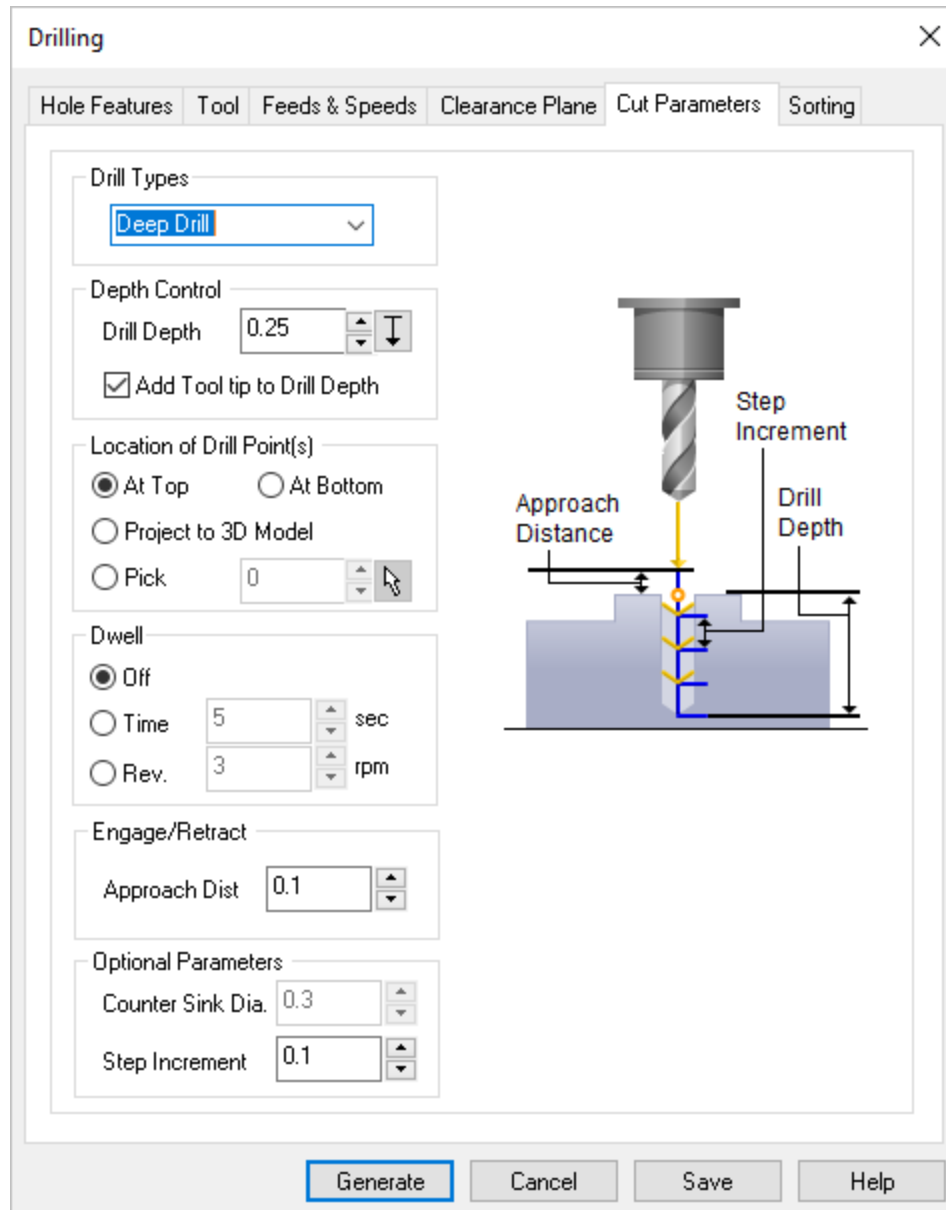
Drilling

Hole Features | Tool | Feeds & Speeds | Clearance Plane | Cut Parameters | Sorting

Drill Types
Deep Drill

Depth Control
Drill Depth 0.25
Add Tool tip to Drill Depth

Location of Drill Point(s)
At Top
At Bottom
Project to 3D Model
Pick 0

Dwell
Off
Time 5 sec
Rev. 3 rpm

Engage/Retract
Approach Dist 0.1

Optional Parameters
Counter Sink Dia. 0.3
Step Increment 0.1

Step Increment
Approach Distance
Drill Depth

Generate
Cancel
Save
Help